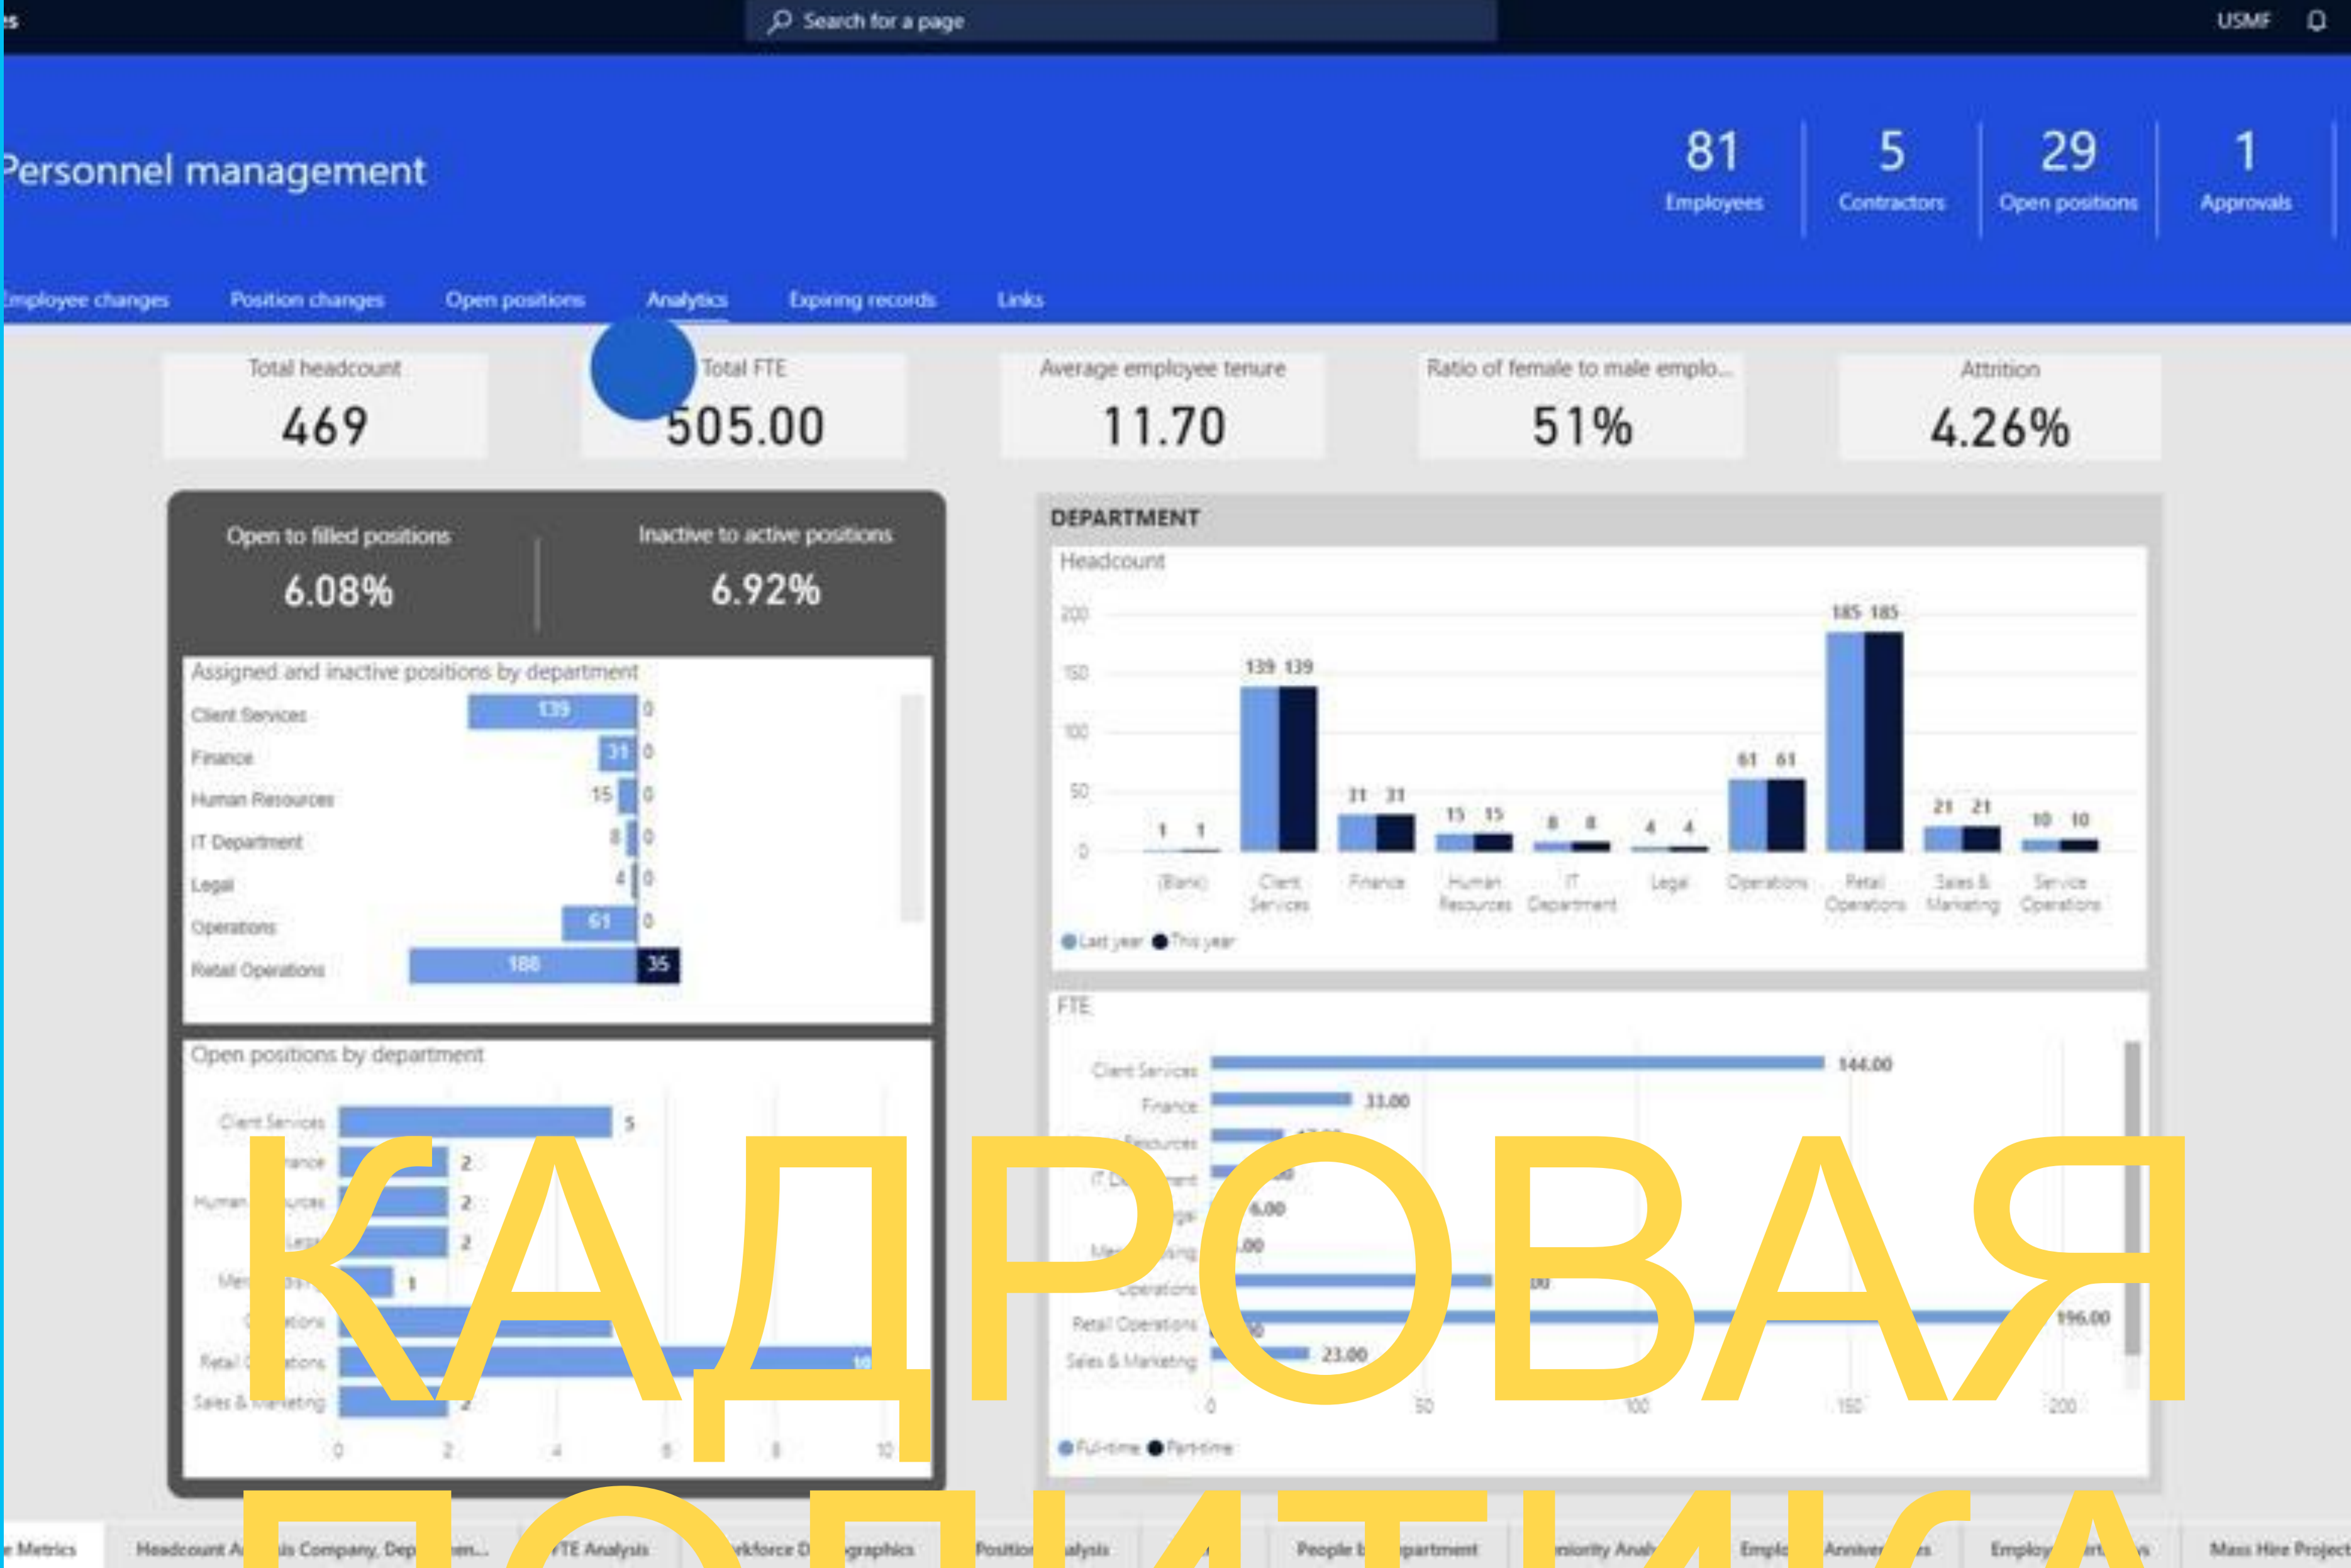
es

Search for a page

USMF

Personnel management

81 Employees

5 Contractors

29 Open positions

1 Approvals

Employee changes Position changes Open positions Analytics Expiring records Links

Total headcount
469

Total FTE
505.00

Average employee tenure
11.70

Ratio of female to male emplo...
51%

Attrition
4.26%

Open to filled positions
6.08%

Inactive to active positions
6.92%

Assigned and inactive positions by department

| Department | Assigned | Inactive |
|---|---|---|
| Client Services | 139 | 0 |
| Finance | 31 | 0 |
| Human Resources | 15 | 0 |
| IT Department | 8 | 0 |
| Legal | 4 | 0 |
| Operations | 61 | 0 |
| Retail Operations | 188 | 35 |

Open positions by department

Client Services 5
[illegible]ance 2
Human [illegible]urces 2
Lega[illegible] 2
Mer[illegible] 1
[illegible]tions
Retail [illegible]tions 10
Sales & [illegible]keting 2

0 2 4 6 8 10

DEPARTMENT

Headcount

200 150 100 50 0

| | Last year | This year |
|---|---|---|
| (Blank) | 1 | 1 |
| Client Services | 139 | 139 |
| Finance | 31 | 31 |
| Human Resources | 15 | 15 |
| IT Department | 8 | 8 |
| Legal | 4 | 4 |
| Operations | 61 | 61 |
| Retail Operations | 185 | 185 |
| Sales & Marketing | 21 | 21 |
| Service Operations | 10 | 10 |

Last year This year

FTE

Client Services 144.00
Finance 33.00
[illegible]Resources
IT D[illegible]
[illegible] 6.00
Mer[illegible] .00
Operations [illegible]
Retail Operations 196.00
Sales & Marketing 23.00

0 50 100 150 200

Full-time Part-time

КАДРОВАЯ
ПОЛИТИКА

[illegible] Metrics Headcount A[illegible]s Company, Dep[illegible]... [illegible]TE Analysis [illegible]kforce D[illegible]graphics Positio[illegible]alysis People b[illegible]partment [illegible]niority Anal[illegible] Empl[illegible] Anniver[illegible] Employ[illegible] Mass Hire Projec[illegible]